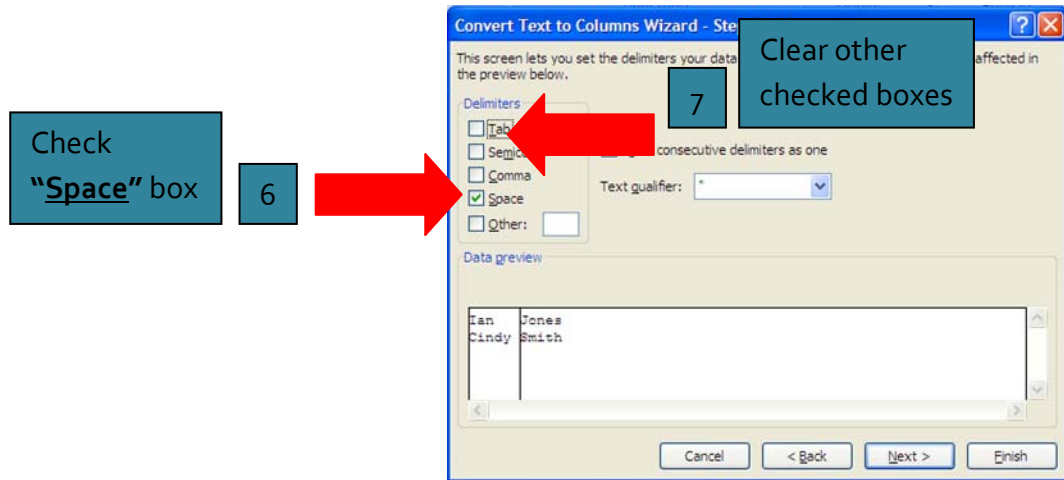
Check "**Space**" box

6

Convert Text to Columns Wizard - Ste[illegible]

This screen lets you set the delimiters your data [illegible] affected in the preview below.

7

Clear other checked boxes

Delimiters

Tab

Semic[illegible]

Comma

Space

Other:

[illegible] consecutive delimiters as one

Text qualifier: "

Data preview

| Ian | Jones |
|---|---|
| Cindy | Smith |

Cancel

< Back

Next >

Finish